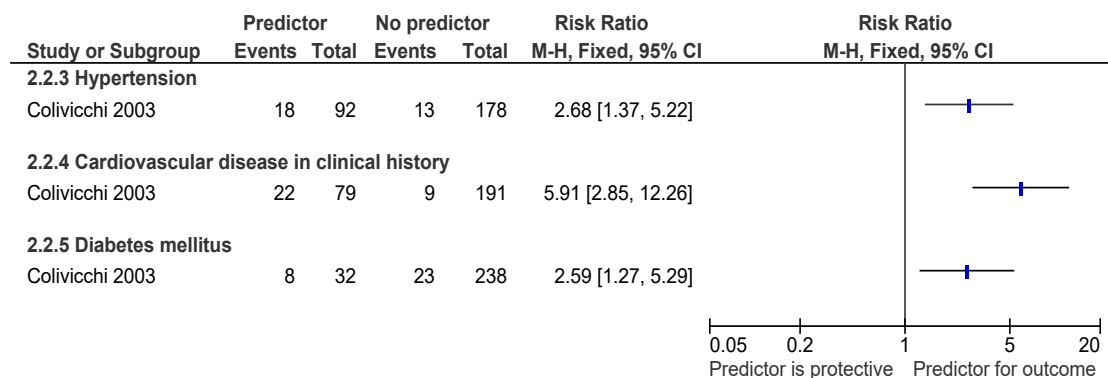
| Study or Subgroup | Predictor Events | Predictor Total | No predictor Events | No predictor Total | Risk Ratio M-H, Fixed, 95% CI |
|---|---|---|---|---|---|
| **2.2.3 Hypertension** | | | | | |
| Colivicchi 2003 | 18 | 92 | 13 | 178 | 2.68 [1.37, 5.22] |
| **2.2.4 Cardiovascular disease in clinical history** | | | | | |
| Colivicchi 2003 | 22 | 79 | 9 | 191 | 5.91 [2.85, 12.26] |
| **2.2.5 Diabetes mellitus** | | | | | |
| Colivicchi 2003 | 8 | 32 | 23 | 238 | 2.59 [1.27, 5.29] |

Risk Ratio
M-H, Fixed, 95% CI

0.05 0.2 1 5 20
Predictor is protective Predictor for outcome